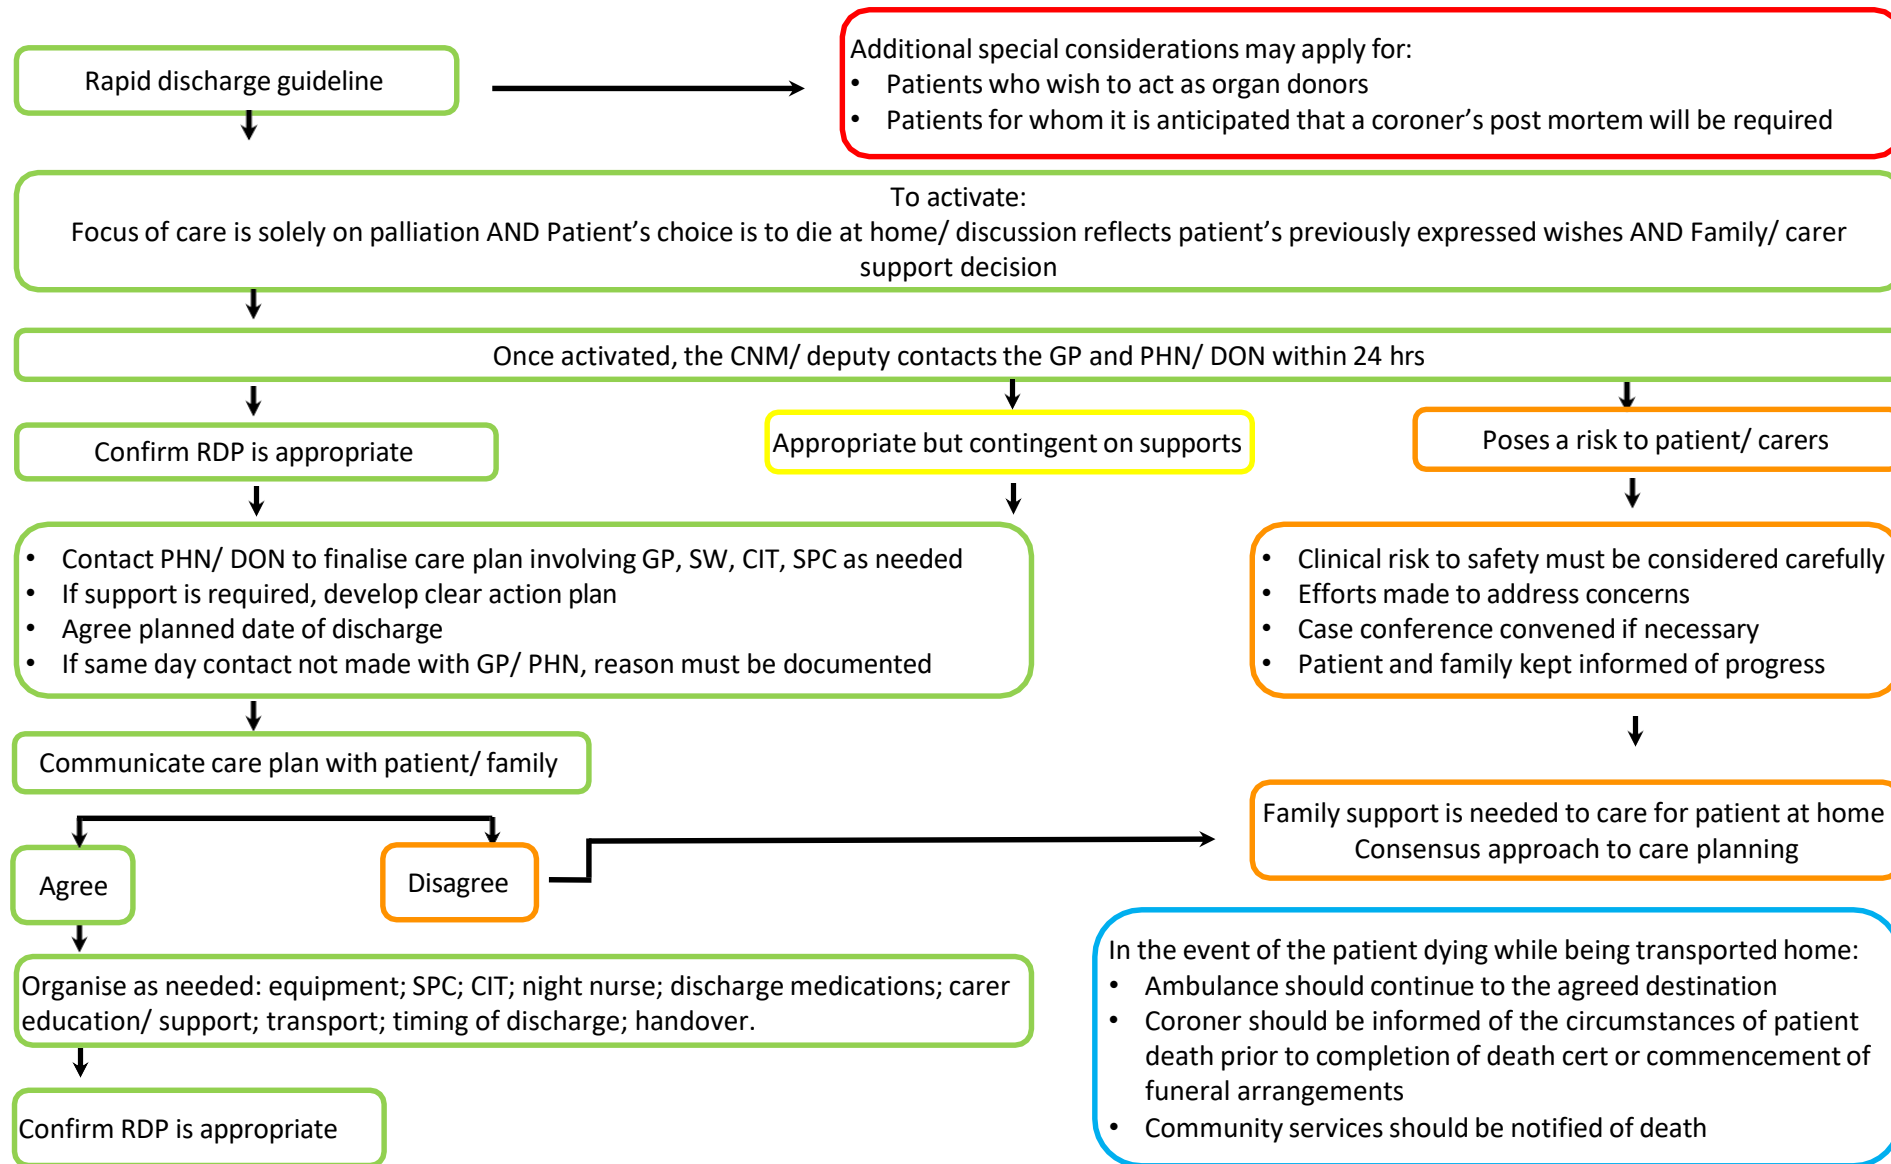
Rapid discharge guideline

Additional special considerations may apply for:
- Patients who wish to act as organ donors
- Patients for whom it is anticipated that a coroner's post mortem will be required

To activate:
Focus of care is solely on palliation AND Patient's choice is to die at home/ discussion reflects patient's previously expressed wishes AND Family/ carer support decision

Once activated, the CNM/ deputy contacts the GP and PHN/ DON within 24 hrs

Confirm RDP is appropriate

Appropriate but contingent on supports

Poses a risk to patient/ carers

- Contact PHN/ DON to finalise care plan involving GP, SW, CIT, SPC as needed
- If support is required, develop clear action plan
- Agree planned date of discharge
- If same day contact not made with GP/ PHN, reason must be documented

- Clinical risk to safety must be considered carefully
- Efforts made to address concerns
- Case conference convened if necessary
- Patient and family kept informed of progress

Communicate care plan with patient/ family

Family support is needed to care for patient at home
Consensus approach to care planning

Agree

Disagree

Organise as needed: equipment; SPC; CIT; night nurse; discharge medications; carer education/ support; transport; timing of discharge; handover.

In the event of the patient dying while being transported home:
- Ambulance should continue to the agreed destination
- Coroner should be informed of the circumstances of patient death prior to completion of death cert or commencement of funeral arrangements
- Community services should be notified of death

Confirm RDP is appropriate